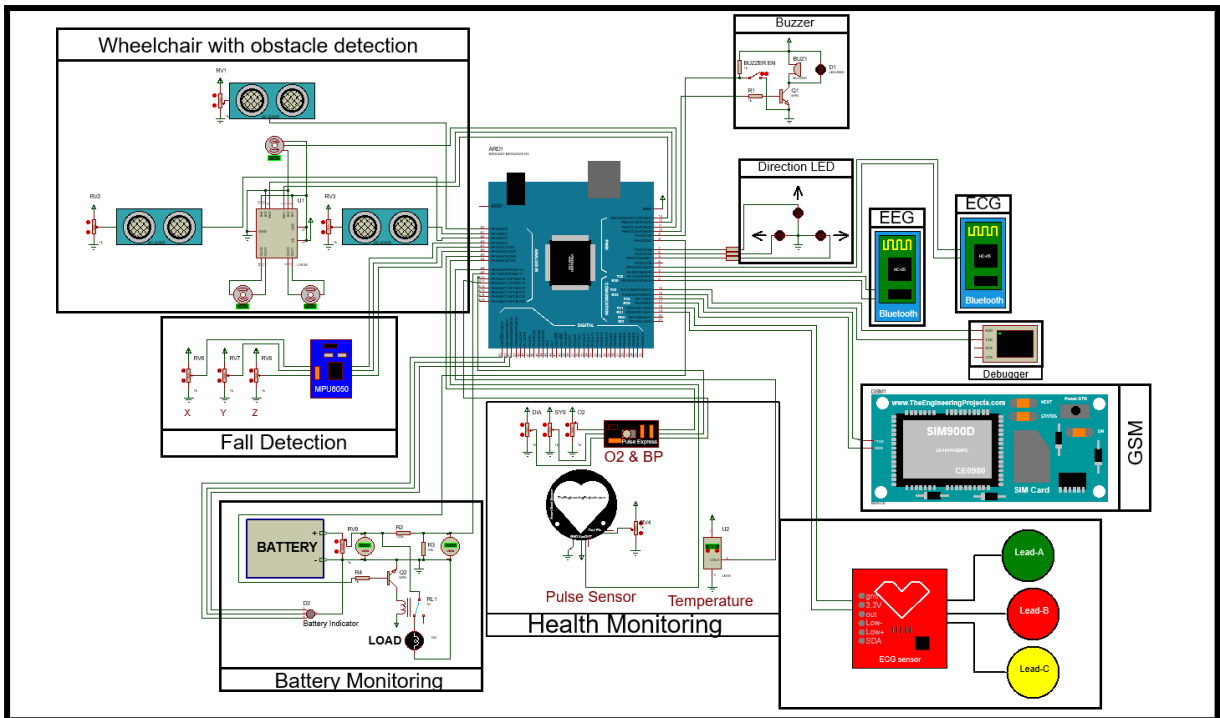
Wheelchair with obstacle detection

RV1

RV2

RV3

U1

ARD1

Buzzer

BUZZER EN

BUZ1

D1

R1

Q1

Direction LED

EEG

Bluetooth

ECG

Bluetooth

Debugger

RV6

RV7

RV8

MPU6050

X

Y

Z

Fall Detection

GSM1

www.TheEngineeringProjects.com

SIM900D

CE0980

SIM Card

GSM

D/A

SYS

O2

Pulse Express

O2 & BP

RV4

U2

Pulse Sensor

Temperature

Health Monitoring

BATTERY

RV9

R2

R3

R4

Q2

RL1

D2

Battery Indicator

LOAD

Battery Monitoring

gnd

3.3V

out

Low-

Low+

SDA

ECG sensor

Lead-A

Lead-B

Lead-C